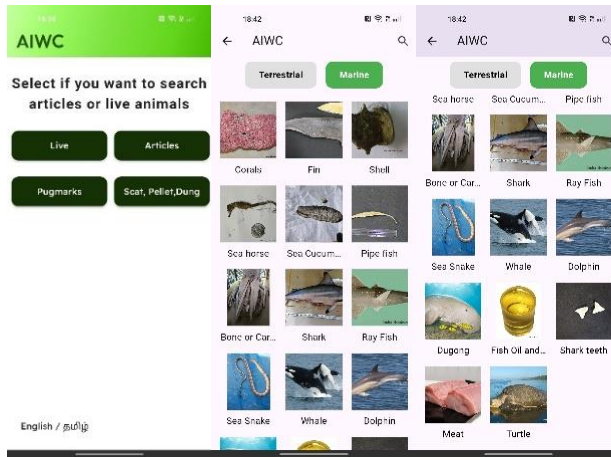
18:36

AIWC

Select if you want to search articles or live animals

Live

Articles

Pugmarks

Scat, Pellet,Dung

English / தமிழ்

18:42

AIWC

Terrestrial

Marine

Corals

Fin

Shell

Sea horse

Sea Cucum...

Pipe fish

Bone or Car...

Shark

Ray Fish

Sea Snake

Whale

Dolphin

18:42

AIWC

Terrestrial

Marine

Sea horse

Sea Cucum...

Pipe fish

Bone or Car...

Shark

Ray Fish

Sea Snake

Whale

Dolphin

Dugong

Fish Oil and...

Shark teeth

Meat

Turtle